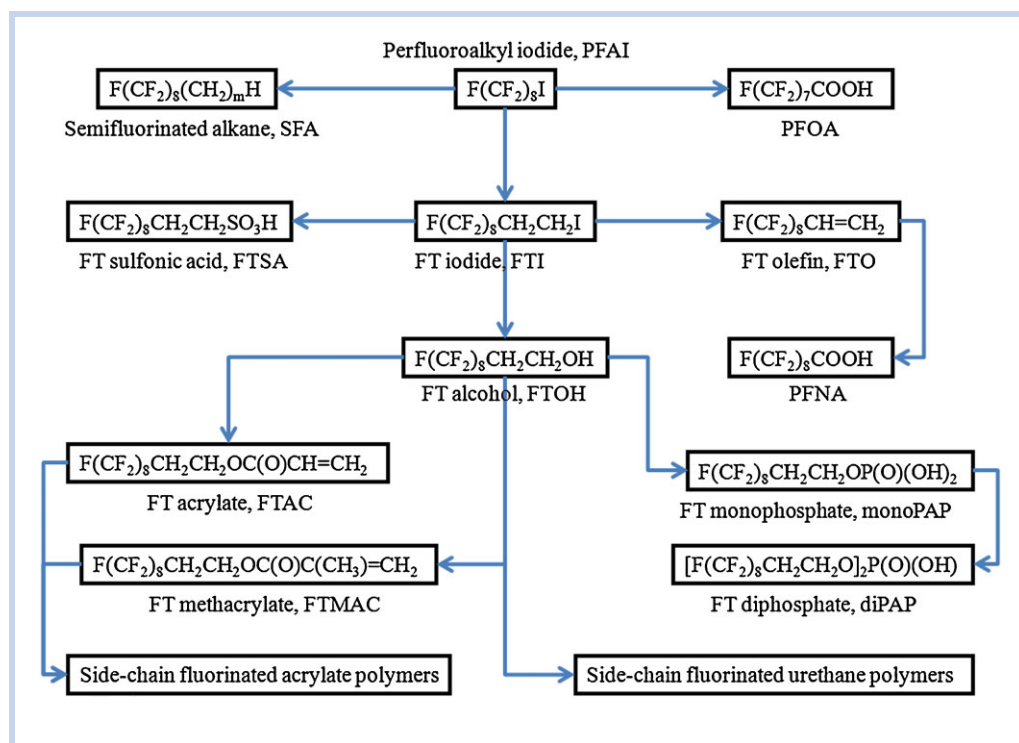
Perfluoroalkyl iodide, PFAI

$F(CF_2)_8(CH_2)_mH$

Semifluorinated alkane, SFA

$F(CF_2)_8I$

$F(CF_2)_7COOH$

PFOA

$F(CF_2)_8CH_2CH_2SO_3H$

FT sulfonic acid, FTSA

$F(CF_2)_8CH_2CH_2I$

FT iodide, FTI

$F(CF_2)_8CH=CH_2$

FT olefin, FTO

$F(CF_2)_8CH_2CH_2OH$

FT alcohol, FTOH

$F(CF_2)_8COOH$

PFNA

$F(CF_2)_8CH_2CH_2OC(O)CH=CH_2$

FT acrylate, FTAC

$F(CF_2)_8CH_2CH_2OP(O)(OH)_2$

FT monophosphate, monoPAP

$F(CF_2)_8CH_2CH_2OC(O)C(CH_3)=CH_2$

FT methacrylate, FTMAC

$[F(CF_2)_8CH_2CH_2O]_2P(O)(OH)$

FT diphosphate, diPAP

Side-chain fluorinated acrylate polymers

Side-chain fluorinated urethane polymers